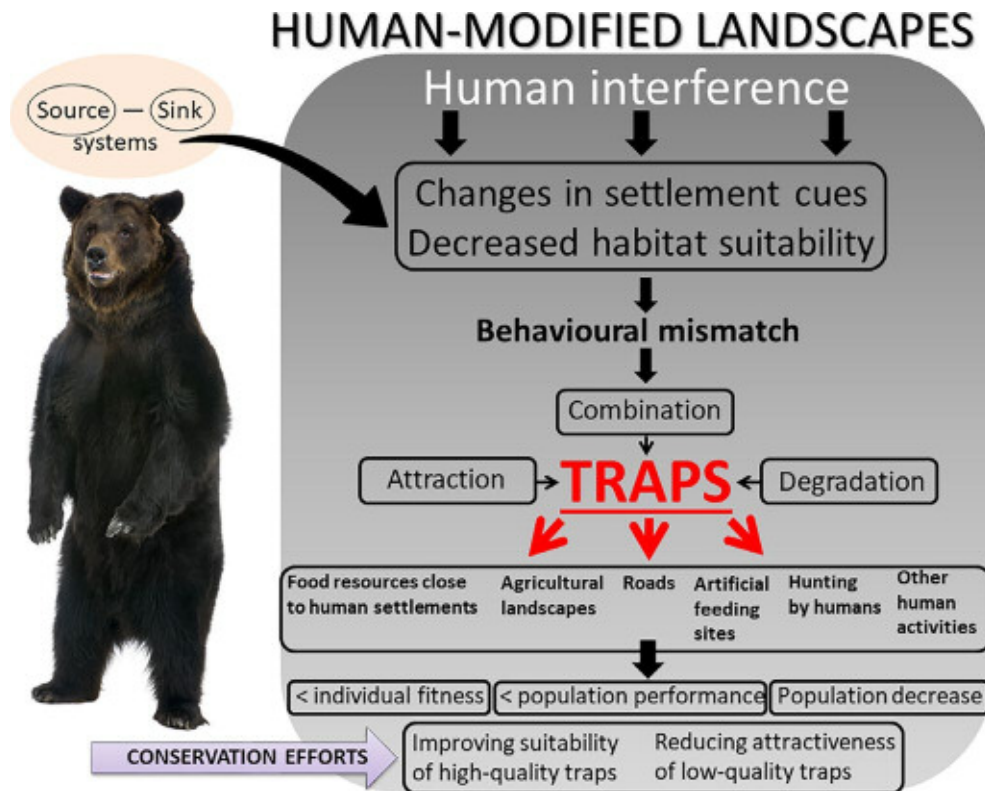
HUMAN-MODIFIED LANDSCAPES

Source — Sink systems

Human interference

Changes in settlement cues
Decreased habitat suitability

Behavioural mismatch

Combination

Attraction → TRAPS ← Degradation

Food resources close to human settlements | Agricultural landscapes | Roads | Artificial feeding sites | Hunting by humans | Other human activities

< individual fitness | < population performance | Population decrease

CONSERVATION EFFORTS

Improving suitability of high-quality traps | Reducing attractiveness of low-quality traps